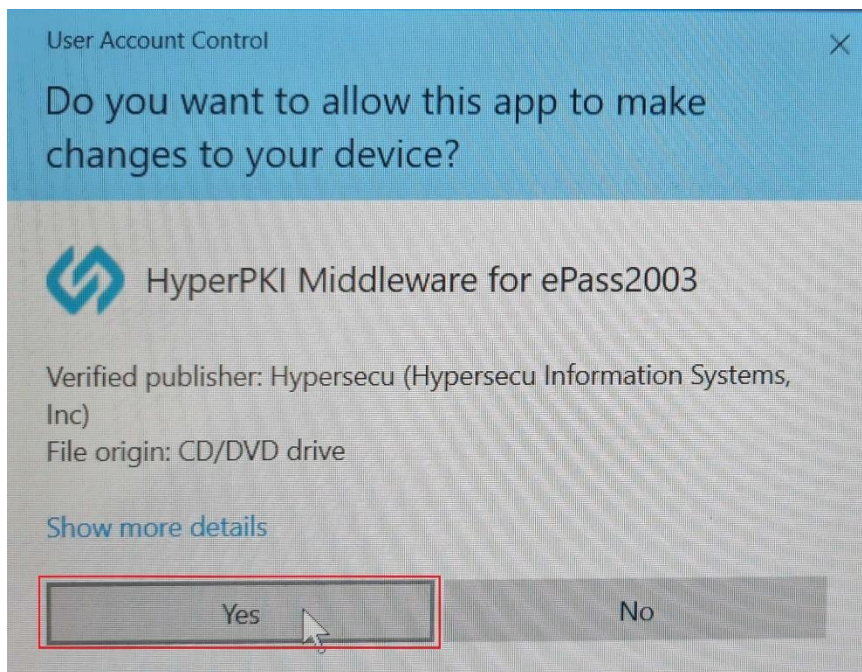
User Account Control

×

Do you want to allow this app to make changes to your device?

HyperPKI Middleware for ePass2003

Verified publisher: Hypersecu (Hypersecu Information Systems, Inc)
File origin: CD/DVD drive

Show more details

Yes

No